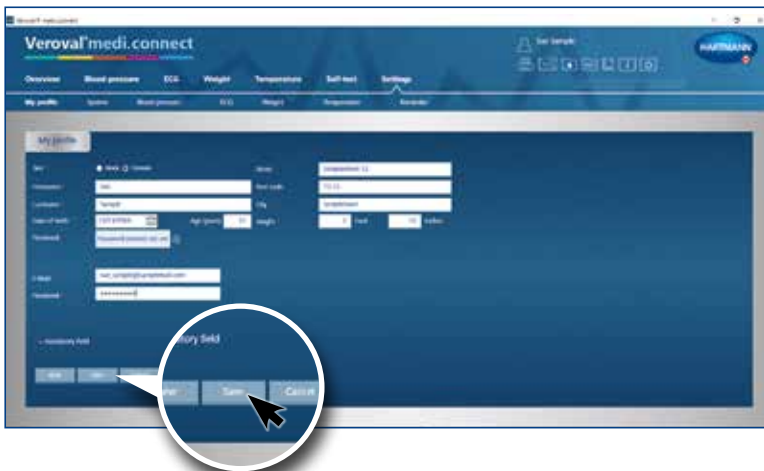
Veroval® medi.connect

Veroval®medi.connect

Sue Sample

HARTMANN

Overview Blood pressure ECG Weight Temperature Self-test Settings

My profile System Blood pressure ECG Weight Temperature Reminder

My profile

Sex ● Male ○ Female
Forename Sue
Surname Sample
Date of birth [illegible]
Age (years) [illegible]
Password Password protect set-up

Street Sampleroad 11
Post code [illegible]
City Sampletown
Height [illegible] Feet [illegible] Inches

E-Mail sue_sample@samplemail.com
Password **********

* mandatory field

ory field

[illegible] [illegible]

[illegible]er Save Cancel